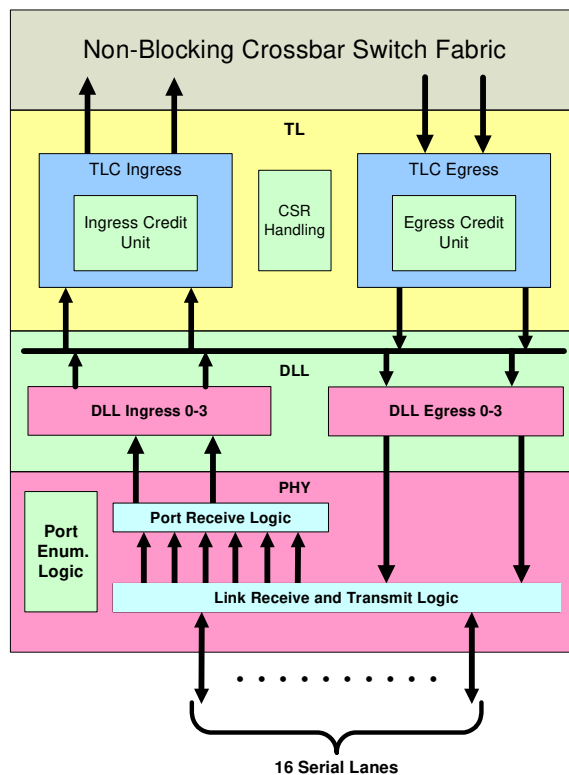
Non-Blocking Crossbar Switch Fabric

TL

TLC Ingress

Ingress Credit Unit

CSR Handling

TLC Egress

Egress Credit Unit

DLL

DLL Ingress 0-3

DLL Egress 0-3

PHY

Port Enum. Logic

Port Receive Logic

Link Receive and Transmit Logic

16 Serial Lanes